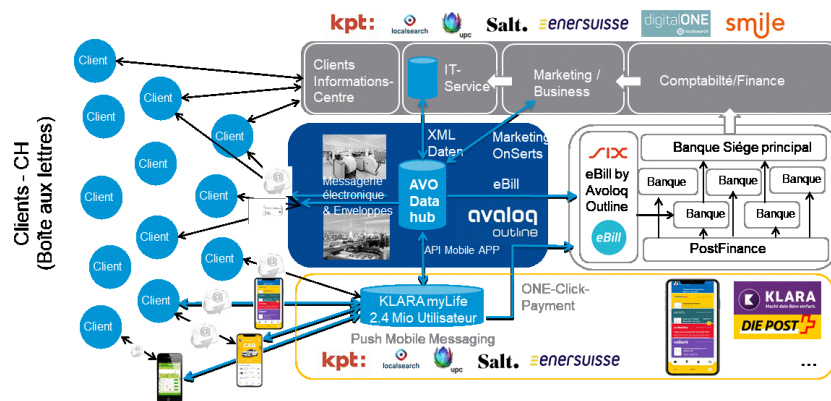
kpt: localsearch upc Salt. enersuisse digitalONE smile

Clients - CH (Boîte aux lettres)

Client
Client
Client
Client
Client
Client
Client
Client
Client
Client
Client
Client
Client
Client
Client

Clients Informations-Centre

IT-Service

Marketing / Business

Comptabilté/Finance

XML Daten

Marketing OnSerts

eBill

Messagerie électronique & Enveloppes

AVO Data hub

avaloq outline

API Mobile APP

SIX

eBill by Avoloq Outline

eBill

Banque Siége principal

Banque
Banque
Banque
Banque
Banque

PostFinance

KLARA myLife 2.4 Mio Utilisateur

ONE-Click-Payment

Push Mobile Messaging

kpt: localsearch upc Salt. enersuisse

KLARA

DIE POST

...